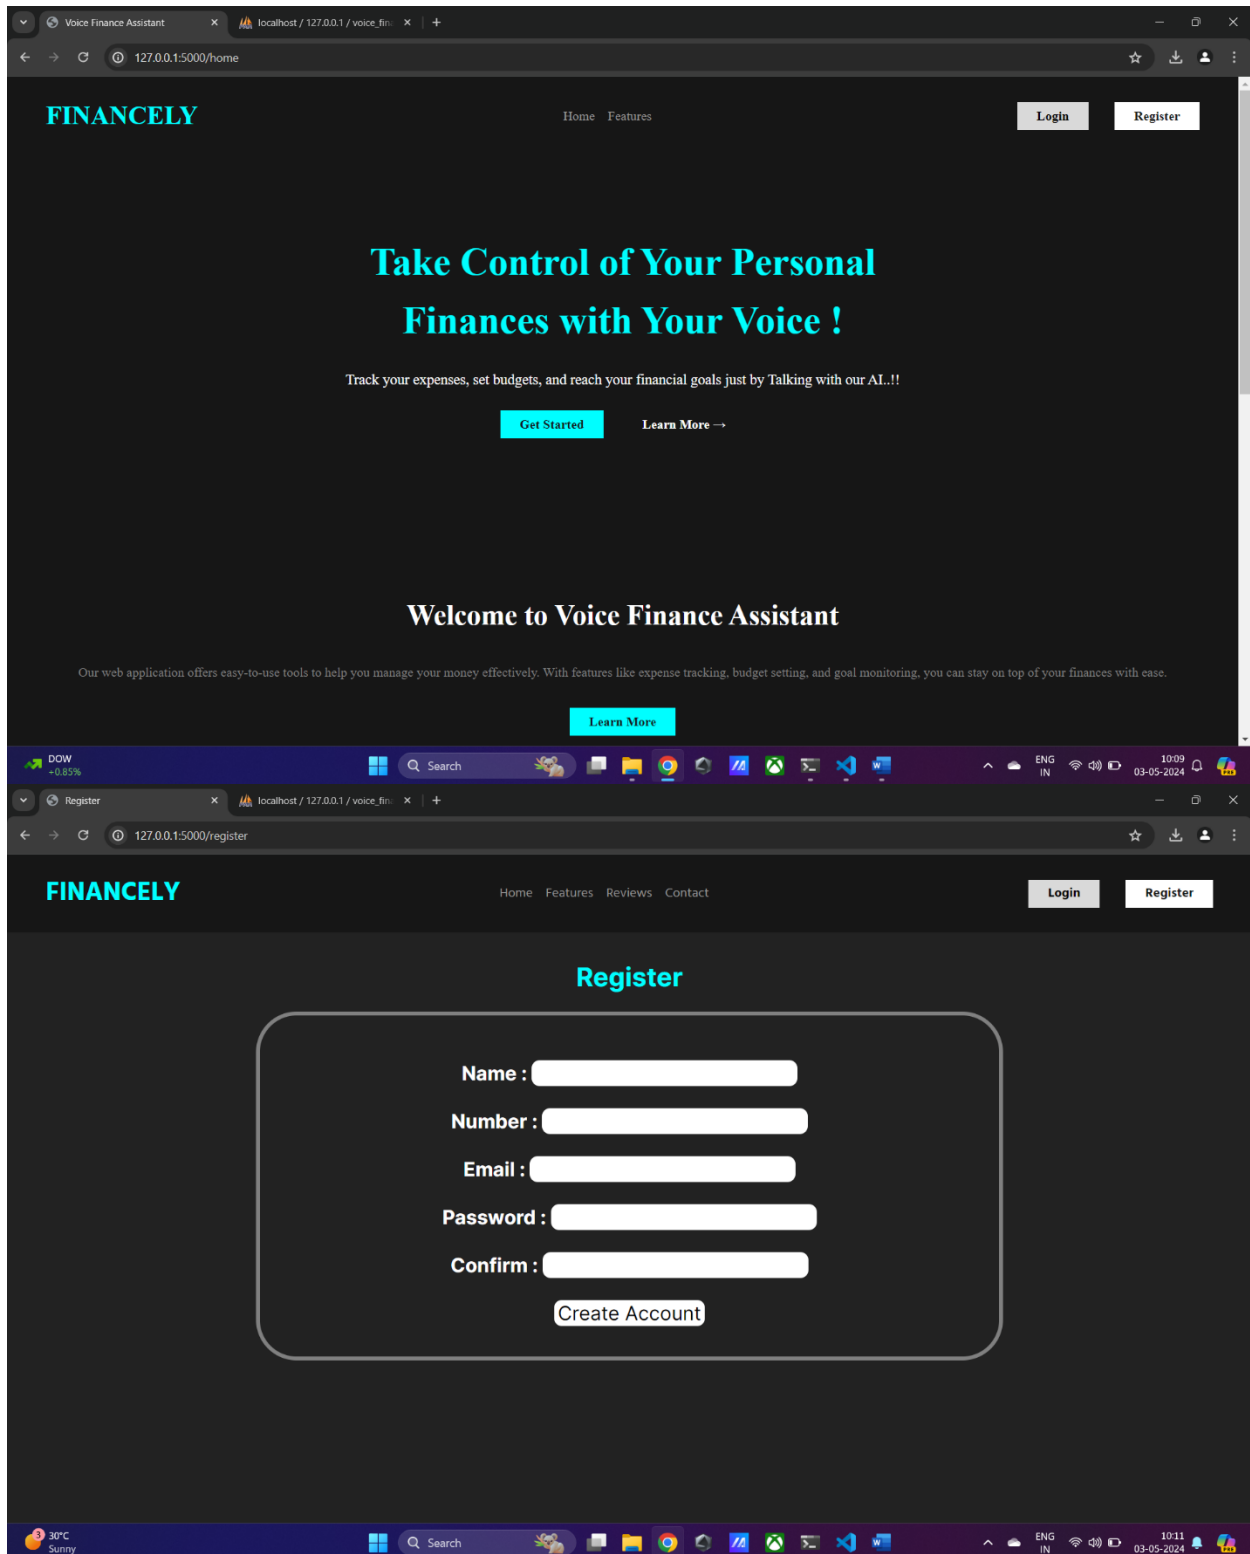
Voice Finance Assistant
localhost / 127.0.0.1 / voice_fin
127.0.0.1:5000/home

FINANCELY
Home Features
Login
Register

Take Control of Your Personal Finances with Your Voice !

Track your expenses, set budgets, and reach your financial goals just by Talking with our AI..!!

Get Started
Learn More →

Welcome to Voice Finance Assistant

Our web application offers easy-to-use tools to help you manage your money effectively. With features like expense tracking, budget setting, and goal monitoring, you can stay on top of your finances with ease.

Learn More

DOW
+0.85%
Search
ENG
IN
10:09
03-05-2024

Register
localhost / 127.0.0.1 / voice_fin
127.0.0.1:5000/register

FINANCELY
Home Features Reviews Contact
Login
Register

Register

Name :
Number :
Email :
Password :
Confirm :
Create Account

30°C
Sunny
Search
ENG
IN
10:11
03-05-2024